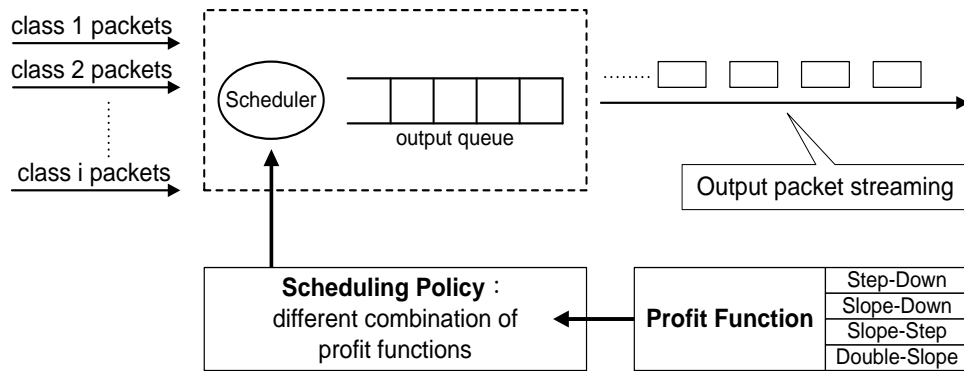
class 1 packets

class 2 packets

class i packets

Scheduler

output queue

Output packet streaming

Scheduling Policy：
different combination of profit functions

Profit Function

Step-Down
Slope-Down
Slope-Step
Double-Slope